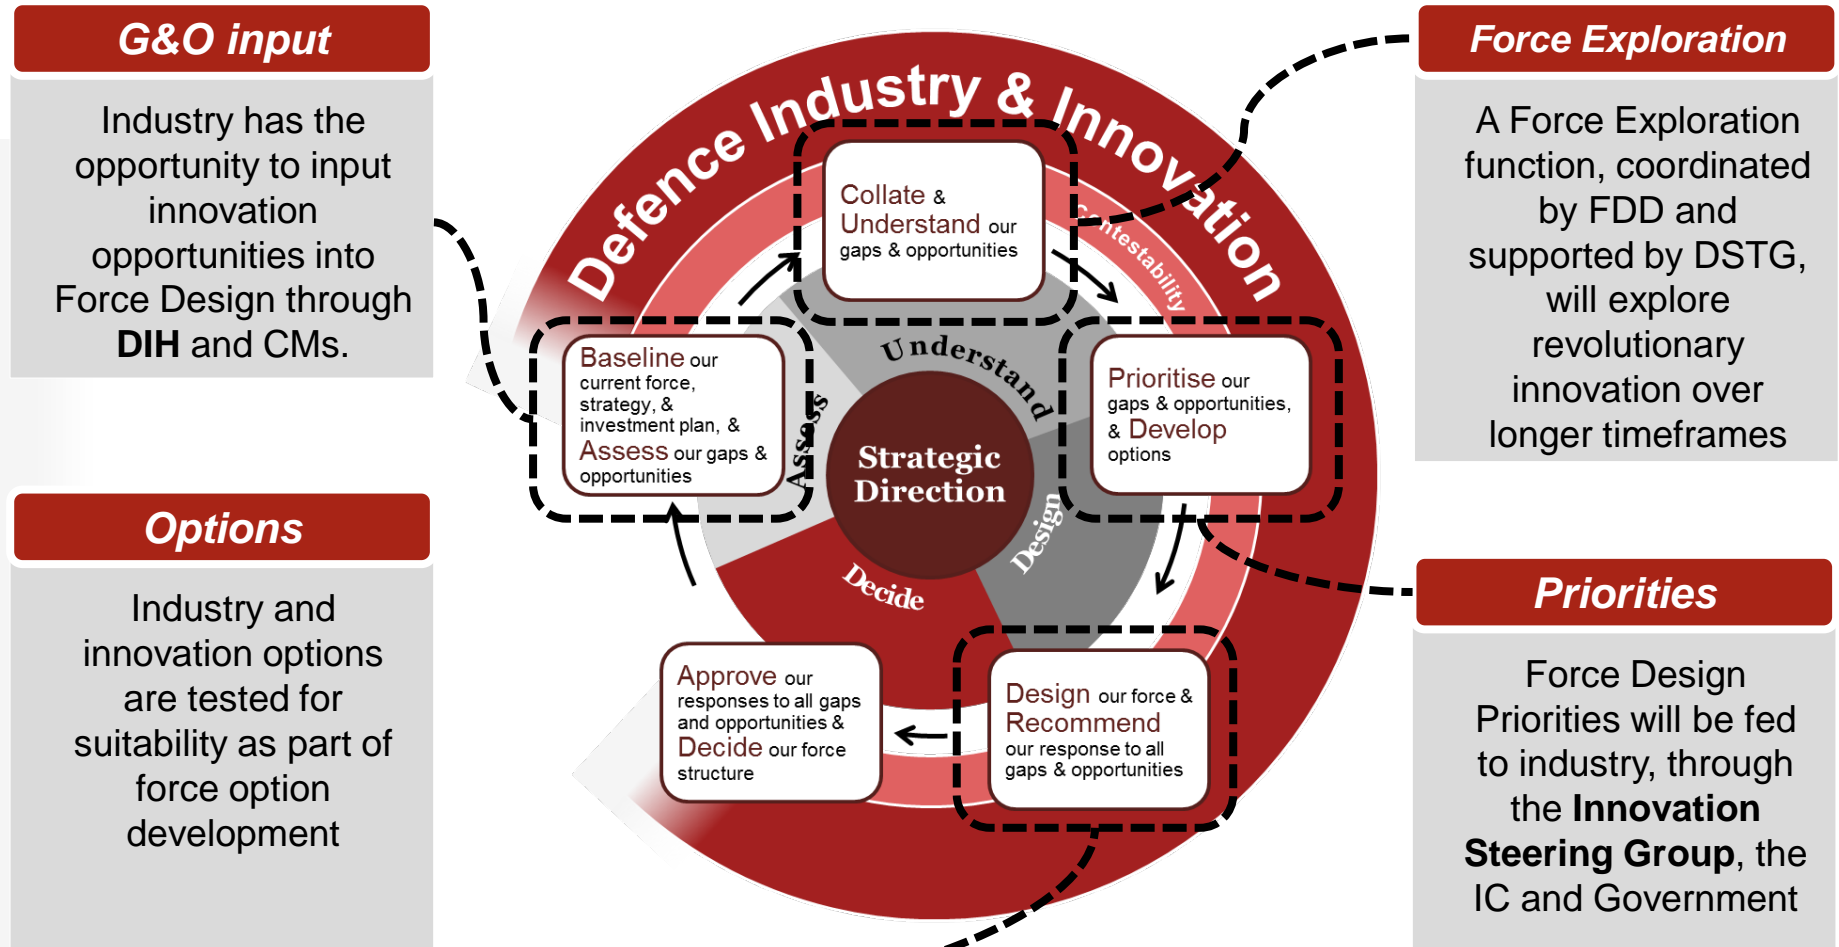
G&O input

Industry has the opportunity to input innovation opportunities into Force Design through **DIH** and CMs.

Options

Industry and innovation options are tested for suitability as part of force option development

Defence Industry & Innovation

Contestability

Collate & Understand our gaps & opportunities

Baseline our current force, strategy, & investment plan, & Assess our gaps & opportunities

Prioritise our gaps & opportunities, & Develop options

Understand

Assess

Strategic Direction

Design

Decide

Approve our responses to all gaps and opportunities & Decide our force structure

Design our force & Recommend our response to all gaps & opportunities

Force Exploration

A Force Exploration function, coordinated by FDD and supported by DSTG, will explore revolutionary innovation over longer timeframes

Priorities

Force Design Priorities will be fed to industry, through the **Innovation Steering Group**, the IC and Government